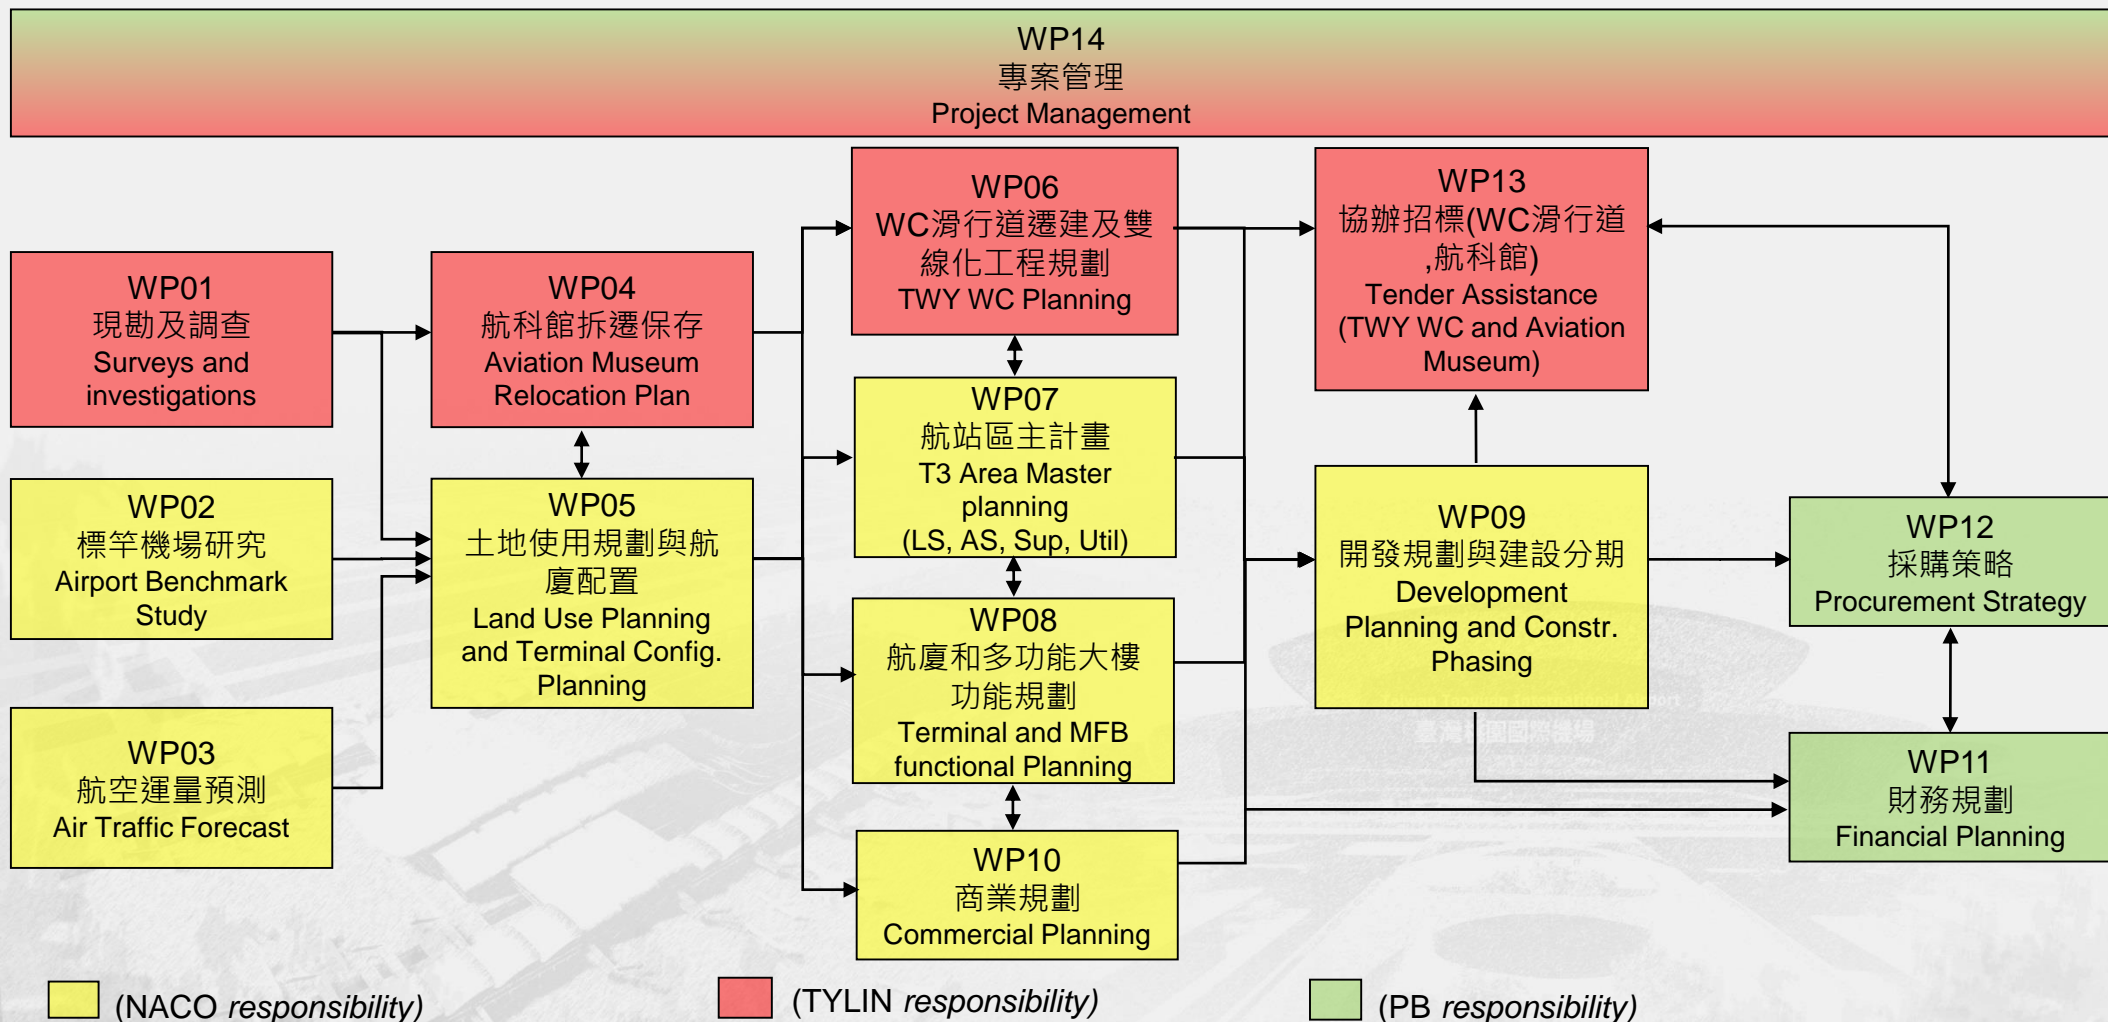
WP14
專案管理
Project Management

WP01
現勘及調查
Surveys and investigations

WP02
標竿機場研究
Airport Benchmark Study

WP03
航空運量預測
Air Traffic Forecast

WP04
航科館拆遷保存
Aviation Museum Relocation Plan

WP05
土地使用規劃與航廈配置
Land Use Planning and Terminal Config. Planning

WP06
WC滑行道遷建及雙線化工程規劃
TWY WC Planning

WP07
航站區主計畫
T3 Area Master planning
(LS, AS, Sup, Util)

WP08
航廈和多功能大樓功能規劃
Terminal and MFB functional Planning

WP10
商業規劃
Commercial Planning

WP13
協辦招標(WC滑行道,航科館)
Tender Assistance (TWY WC and Aviation Museum)

WP09
開發規劃與建設分期
Development Planning and Constr. Phasing

WP12
採購策略
Procurement Strategy

WP11
財務規劃
Financial Planning

(NACO *responsibility*)
(TYLIN *responsibility*)
(PB *responsibility*)